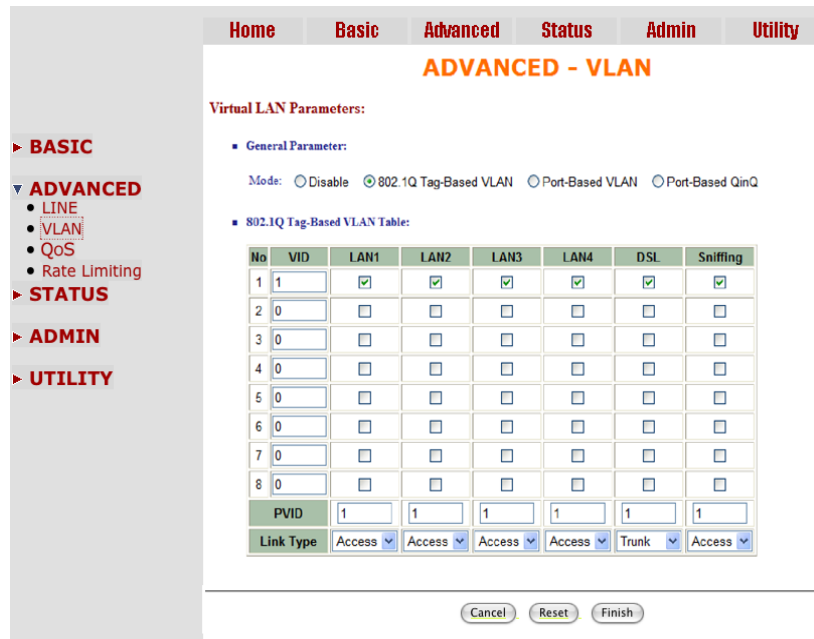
Home Basic Advanced Status Admin Utility

ADVANCED - VLAN

Virtual LAN Parameters:

▸ BASIC

▾ ADVANCED
• LINE
• VLAN
• QoS
• Rate Limiting

▸ STATUS

▸ ADMIN

▸ UTILITY

▪ General Parameter:

Mode: Disable 802.1Q Tag-Based VLAN Port-Based VLAN Port-Based QinQ

▪ 802.1Q Tag-Based VLAN Table:

| No | VID | LAN1 | LAN2 | LAN3 | LAN4 | DSL | Sniffing |
|---|---|---|---|---|---|---|---|
| 1 | 1 | ☑ | ☑ | ☑ | ☑ | ☑ | ☑ |
| 2 | 0 | ☐ | ☐ | ☐ | ☐ | ☐ | ☐ |
| 3 | 0 | ☐ | ☐ | ☐ | ☐ | ☐ | ☐ |
| 4 | 0 | ☐ | ☐ | ☐ | ☐ | ☐ | ☐ |
| 5 | 0 | ☐ | ☐ | ☐ | ☐ | ☐ | ☐ |
| 6 | 0 | ☐ | ☐ | ☐ | ☐ | ☐ | ☐ |
| 7 | 0 | ☐ | ☐ | ☐ | ☐ | ☐ | ☐ |
| 8 | 0 | ☐ | ☐ | ☐ | ☐ | ☐ | ☐ |
| PVID | | 1 | 1 | 1 | 1 | 1 | 1 |
| Link Type | | Access | Access | Access | Access | Trunk | Access |

Cancel Reset Finish